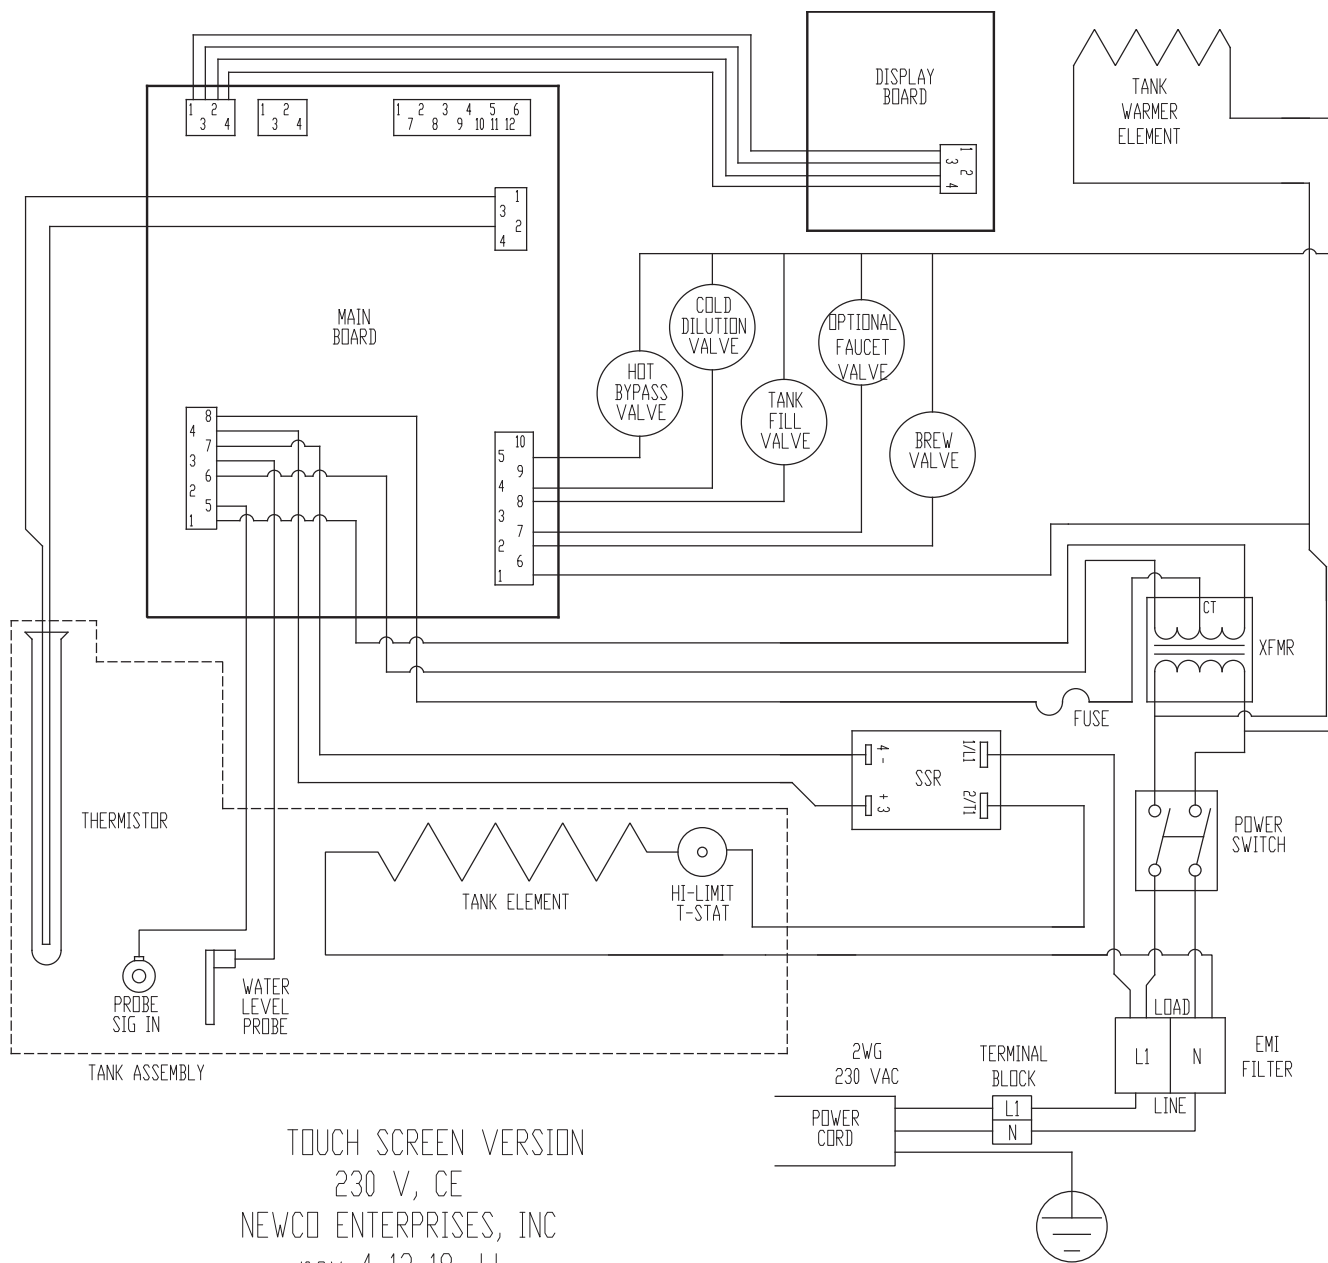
1 2
3 4

1 2
3 4

1 2 3 4 5 6
7 8 9 10 11 12

DISPLAY
BOARD

1 2
3 4

TANK
WARMER
ELEMENT

1
3
2
4

MAIN
BOARD

COLD
DILUTION
VALVE

OPTIONAL
FAUCET
VALVE

HOT
BYPASS
VALVE

TANK
FILL
VALVE

BREW
VALVE

8
4
7
3
6
2
5
1

10
5
9
4
8
3
7
2
6
1

CT

XFMR

FUSE

4 -
+ 3
1/L1
2/T1
SSR

THERMISTOR

POWER
SWITCH

TANK ELEMENT

HI-LIMIT
T-STAT

PROBE
SIG IN

WATER
LEVEL
PROBE

LOAD
L1
N
LINE

EMI
FILTER

TANK ASSEMBLY

2WG
230 VAC

TERMINAL
BLOCK

L1
N

POWER
CORD

TOUCH SCREEN VERSION
230 V, CE
NEWCO ENTERPRISES, INC
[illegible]